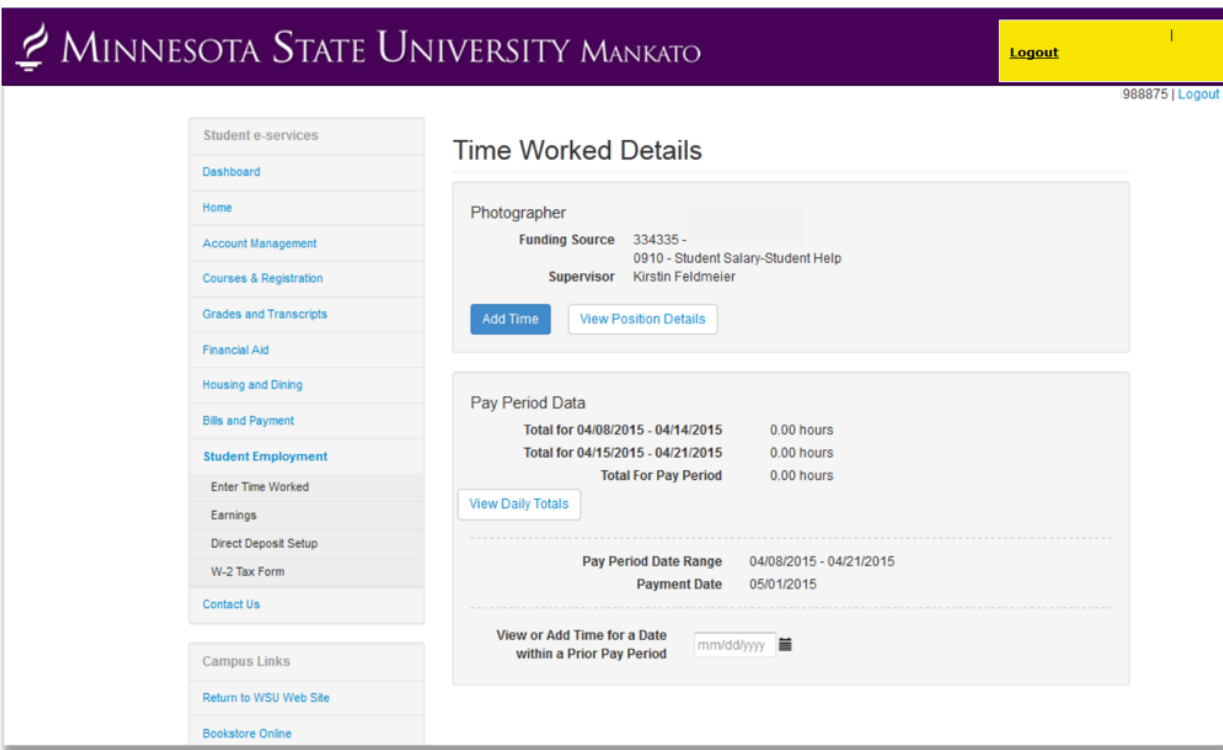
Minnesota State University Mankato

Logout |

988875 | Logout

Student e-services
Dashboard
Home
Account Management
Courses & Registration
Grades and Transcripts
Financial Aid
Housing and Dining
Bills and Payment
Student Employment
Enter Time Worked
Earnings
Direct Deposit Setup
W-2 Tax Form
Contact Us

Campus Links
Return to WSU Web Site
Bookstore Online

Time Worked Details

Photographer
Funding Source 334335 -
0910 - Student Salary-Student Help
Supervisor Kirstin Feldmeier

Add Time
View Position Details

Pay Period Data
Total for 04/08/2015 - 04/14/2015 0.00 hours
Total for 04/15/2015 - 04/21/2015 0.00 hours
Total For Pay Period 0.00 hours

View Daily Totals

Pay Period Date Range 04/08/2015 - 04/21/2015
Payment Date 05/01/2015

View or Add Time for a Date within a Prior Pay Period
mm/dd/yyyy